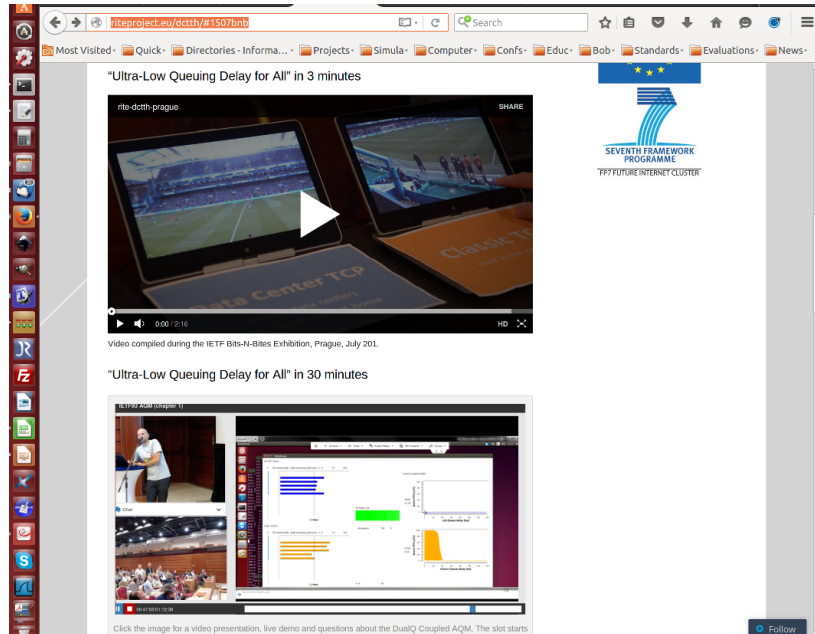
riteproject.eu/dctth/#1507bnb

Search

Most Visited · Quick · Directories · Informa... · Projects · Simula · Computer · Confs · Educ · Bob · Standards · Evaluations · News

"Ultra-Low Queuing Delay for All" in 3 minutes

rite-dctth-prague

SHARE

Data Center TCP

Classic TCP

0:00 / 2:16

HD

Video compiled during the IETF Bits-N-Bites Exhibition, Prague, July 201.

SEVENTH FRAMEWORK PROGRAMME

FP7 FUTURE INTERNET CLUSTER

"Ultra-Low Queuing Delay for All" in 30 minutes

IETF93 AQM (chapter 1)

Chat

Click the image for a video presentation, live demo and questions about the DualQ Coupled AQM. The slot starts

Follow